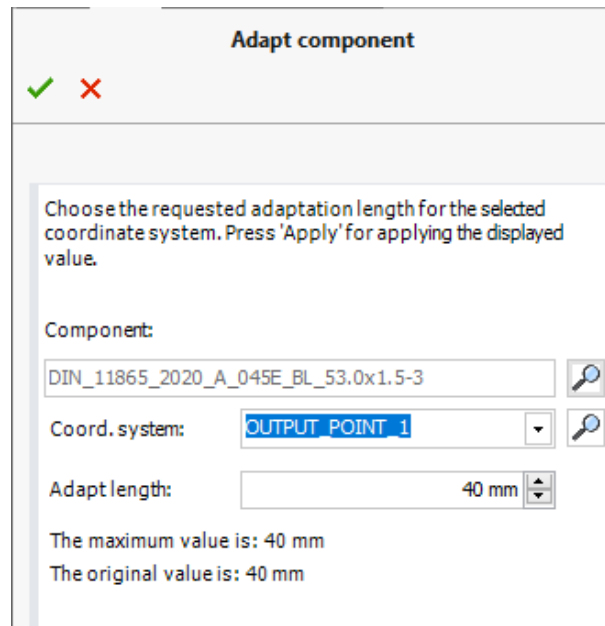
Adapt component

✓ ✕

Choose the requested adaptation length for the selected coordinate system. Press 'Apply' for applying the displayed value.

Component:

DIN_11865_2020_A_045E_BL_53.0x1.5-3

Coord. system: OUTPUT_POINT_1

Adapt length: 40 mm

The maximum value is: 40 mm

The original value is: 40 mm